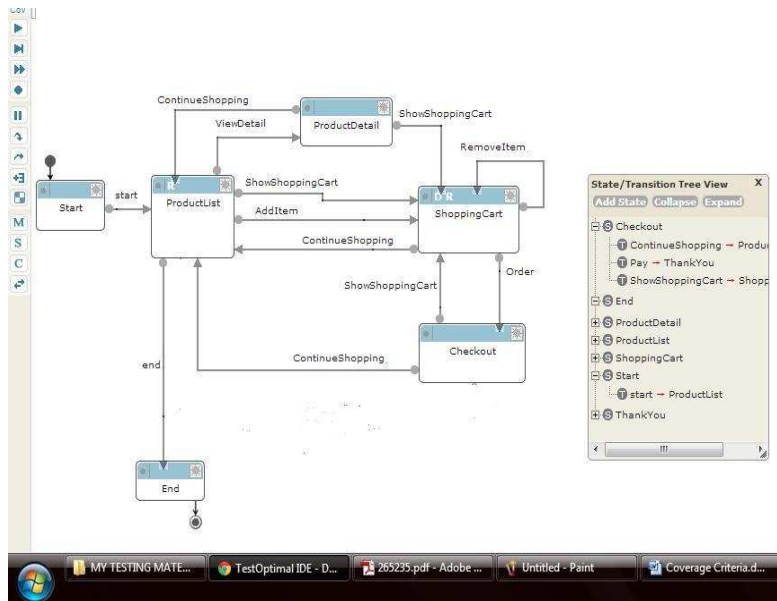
Cov

M
S
C

ContinueShopping
ProductDetail
ShowShoppingCart
ViewDetail
RemoveItem
Start
start
R
ProductList
ShowShoppingCart
AddItem
D R
ShoppingCart
ContinueShopping
Order
ShowShoppingCart
Checkout
ContinueShopping
end
End

State/Transition Tree View
X
Add State
Collapse
Expand
Checkout
ContinueShopping → Produ
Pay → ThankYou
ShowShoppingCart → Shopp
End
ProductDetail
ProductList
ShoppingCart
Start
start → ProductList
ThankYou

MY TESTING MATE...
TestOptimal IDE - D...
265235.pdf - Adobe ...
Untitled - Paint
Coverage Criteria.d...